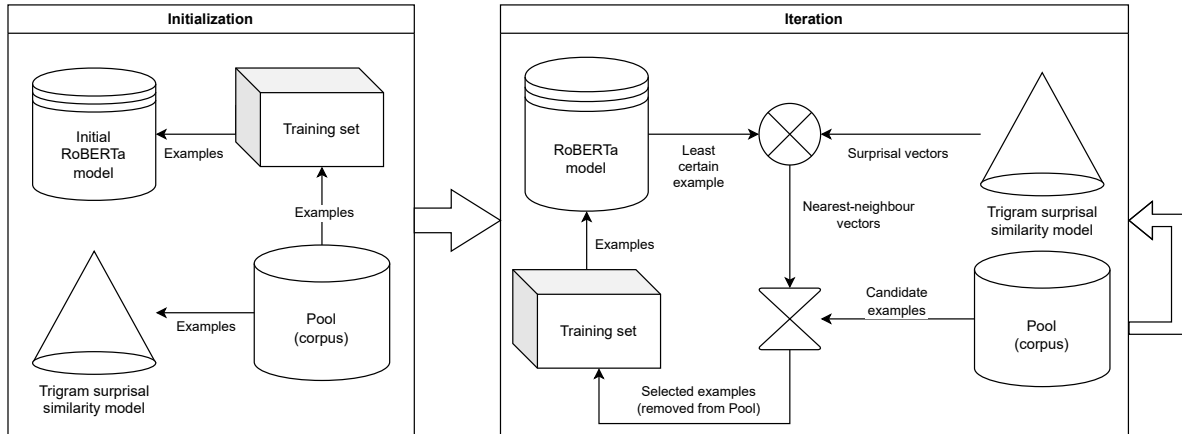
Initialization

Initial RoBERTa model

Examples

Training set

Examples

Trigram surprisal similarity model

Examples

Pool (corpus)

Iteration

RoBERTa model

Least certain example

Surprisal vectors

Trigram surprisal similarity model

Nearest-neighbour vectors

Examples

Training set

Candidate examples

Pool (corpus)

Selected examples (removed from Pool)